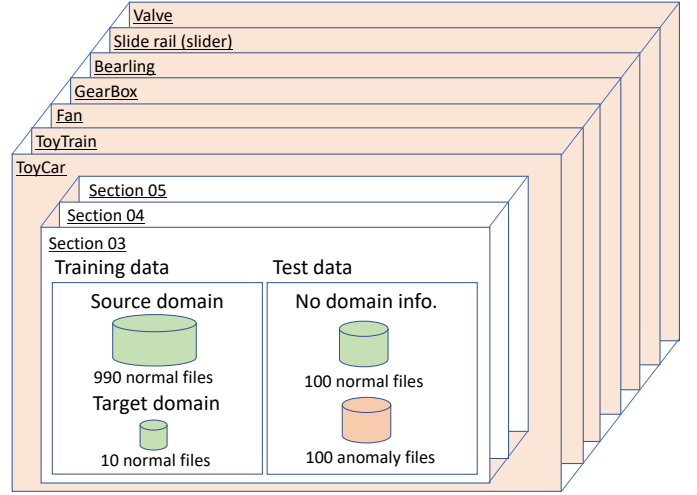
Valve
Slide rail (slider)
Bearling
GearBox
Fan
ToyTrain
ToyCar
Section 05
Section 04
Section 03
Training data
Source domain
990 normal files
Target domain
10 normal files
Test data
No domain info.
100 normal files
100 anomaly files